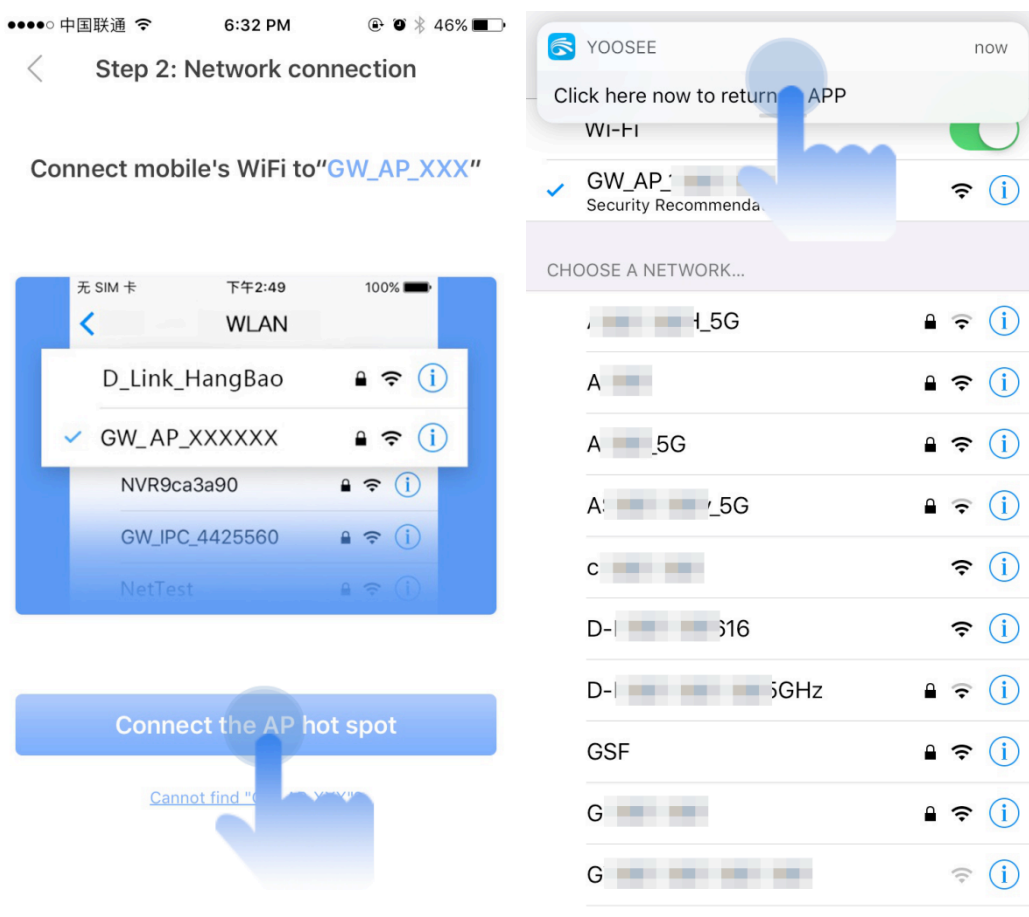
●●●●○ 中国联通 6:32 PM 46%

Step 2: Network connection

Connect mobile's WiFi to"GW_AP_XXX"

无 SIM 卡 下午2:49 100%

WLAN

D_Link_HangBao

GW_AP_XXXXXX

NVR9ca3a90

GW_IPC_4425560

NetTest

Connect the AP hot spot

Cannot find "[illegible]"

YOOSEE now

Click here now to return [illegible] APP

Wi-Fi

GW_AP_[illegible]

Security Recommenda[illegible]

CHOOSE A NETWORK...

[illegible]H_5G

A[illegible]

A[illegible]5G

A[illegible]_5G

c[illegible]

D-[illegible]616

D-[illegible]5GHz

GSF

G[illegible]

G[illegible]